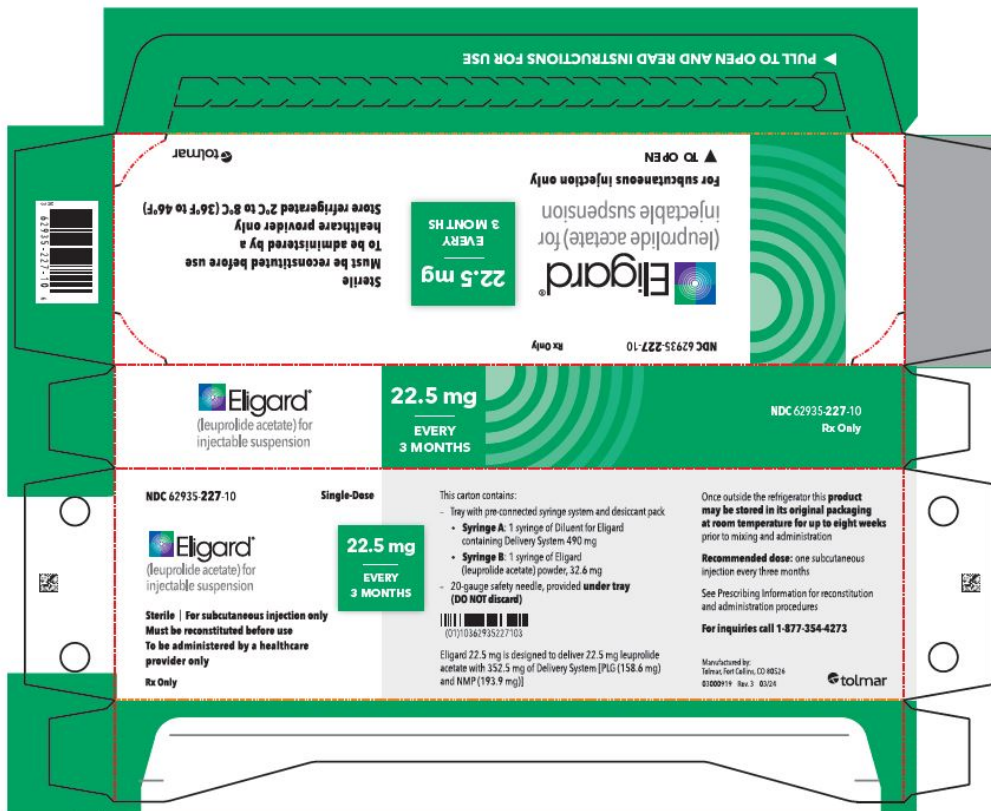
▶ PULL TO OPEN AND READ INSTRUCTIONS FOR USE

tolmar

Sterile
Must be reconstituted before use
To be administered by a healthcare provider only
Store refrigerated 2°C to 8°C (36°F to 46°F)

22.5 mg
EVERY 3 MONTHS

▼ TO OPEN
For subcutaneous injection only
Eligard®
(leuprolide acetate) for injectable suspension

NDC 62935-227-10
Rx Only

62935-227-10

Eligard®
(leuprolide acetate) for injectable suspension

22.5 mg
EVERY 3 MONTHS

NDC 62935-227-10
Rx Only

NDC 62935-227-10
Single-Dose

Eligard®
(leuprolide acetate) for injectable suspension

22.5 mg
EVERY 3 MONTHS

Sterile | For subcutaneous injection only
Must be reconstituted before use
To be administered by a healthcare provider only
Rx Only

This carton contains:
- Tray with pre-connected syringe system and desiccant pack
• Syringe A: 1 syringe of Diluent for Eligard containing Delivery System 490 mg
• Syringe B: 1 syringe of Eligard (leuprolide acetate) powder, 32.6 mg
- 20-gauge safety needle, provided under tray (DO NOT discard)

(01)10362935227103

Eligard 22.5 mg is designed to deliver 22.5 mg leuprolide acetate with 352.5 mg of Delivery System [PLG (158.6 mg) and NMP (193.9 mg)]

Once outside the refrigerator this product may be stored in its original packaging at room temperature for up to eight weeks prior to mixing and administration

Recommended dose: one subcutaneous injection every three months

See Prescribing Information for reconstitution and administration procedures

For inquiries call 1-877-354-4273

Manufactured by:
Tolmar, Fort Collins, CO 80526
03000919 Rev. 3 03/24

tolmar